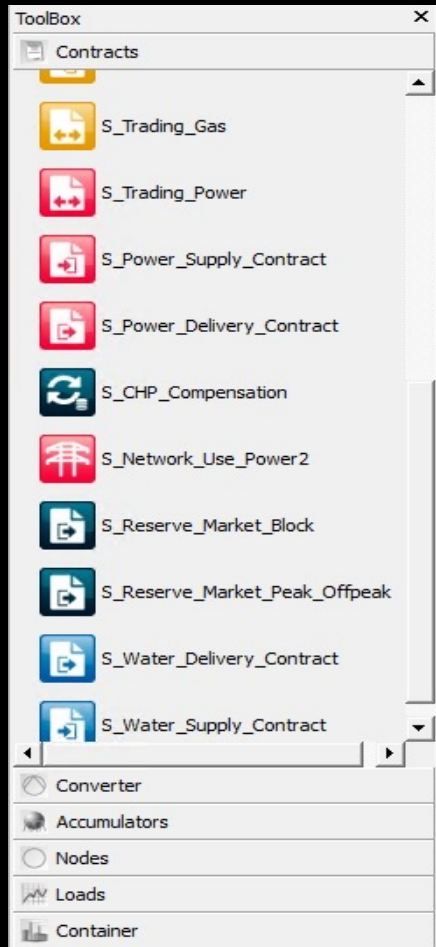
ToolBox ×

Contracts

S_Trading_Gas

S_Trading_Power

S_Power_Supply_Contract

S_Power_Delivery_Contract

S_CHP_Compensation

S_Network_Use_Power2

S_Reserve_Market_Block

S_Reserve_Market_Peak_Offpeak

S_Water_Delivery_Contract

S_Water_Supply_Contract

Converter

Accumulators

Nodes

Loads

Container